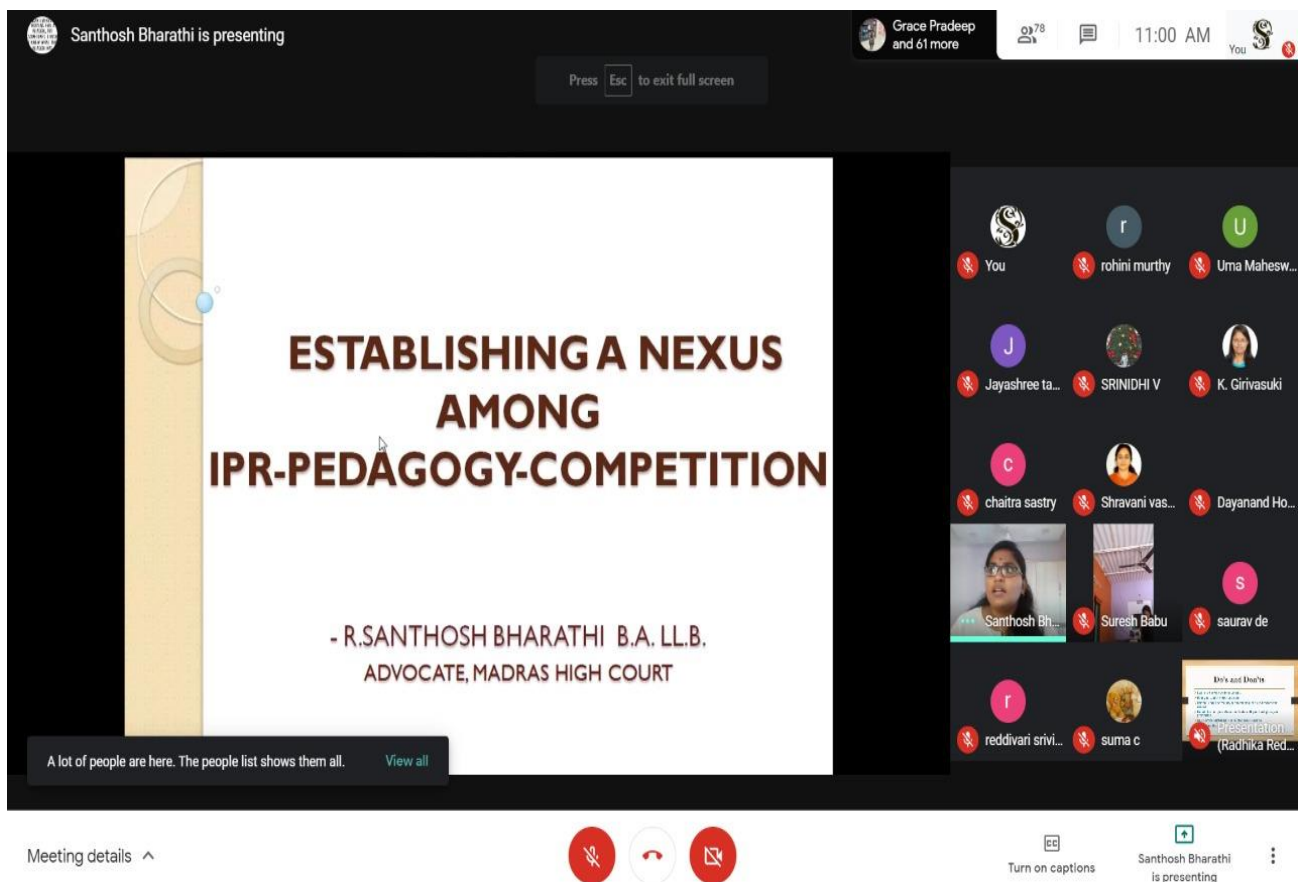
Santhosh Bharathi is presenting

Grace Pradeep and 61 more

78

11:00 AM

You

Press Esc to exit full screen

ESTABLISHING A NEXUS AMONG IPR-PEDAGOGY-COMPETITION

- R.SANTHOSH BHARATHI B.A. LL.B.

ADVOCATE, MADRAS HIGH COURT

You

rohini murthy

Uma Mahesw...

Jayashree ta...

SRINIDHI V

K. Girivasuki

chaitra sastry

Shravani vas...

Dayanand Ho...

Santhosh Bh...

Suresh Babu

saurav de

reddivari srivi...

suma c

Do's and Don'ts

Presentation (Radhika Red...

A lot of people are here. The people list shows them all. View all

Meeting details

Turn on captions

Santhosh Bharathi is presenting